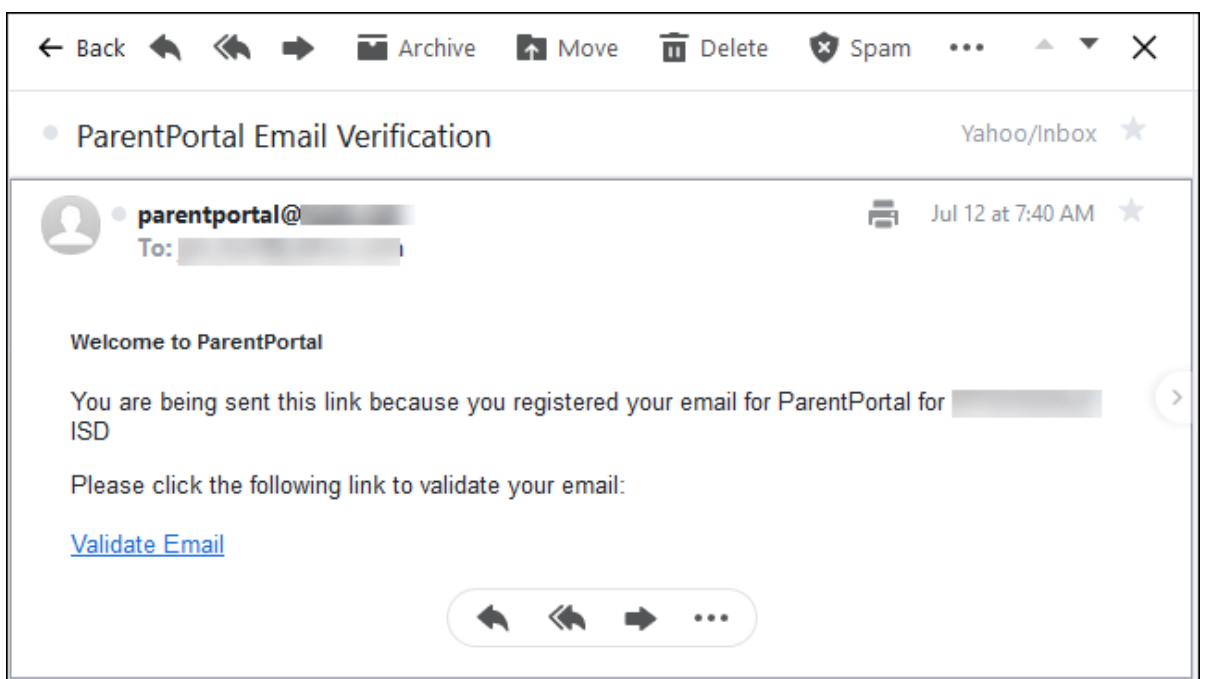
← Back Archive Move Delete Spam •••

ParentPortal Email Verification

Yahoo/Inbox

parentportal@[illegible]
To: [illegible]

Jul 12 at 7:40 AM

Welcome to ParentPortal

You are being sent this link because you registered your email for ParentPortal for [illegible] ISD

Please click the following link to validate your email:

Validate Email

•••